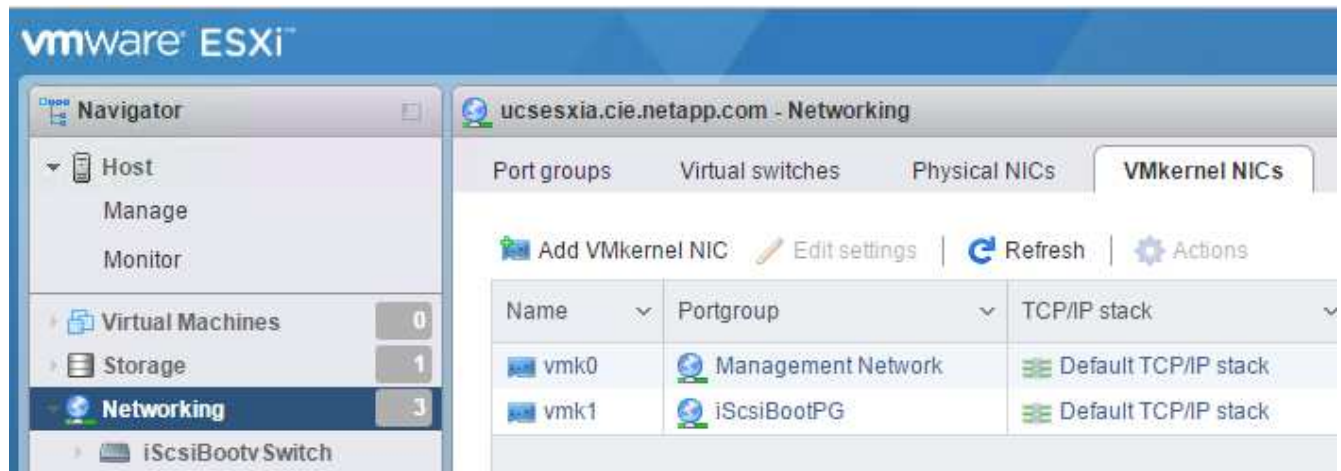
vmware ESXi

Navigator

Host
Manage
Monitor

Virtual Machines 0
Storage 1
Networking 3
iScsiBootvSwitch

ucsesxia.cie.netapp.com - Networking

Port groups | Virtual switches | Physical NICs | VMkernel NICs

Add VMkernel NIC | Edit settings | Refresh | Actions

| Name | Portgroup | TCP/IP stack |
|---|---|---|
| vmk0 | Management Network | Default TCP/IP stack |
| vmk1 | iScsiBootPG | Default TCP/IP stack |